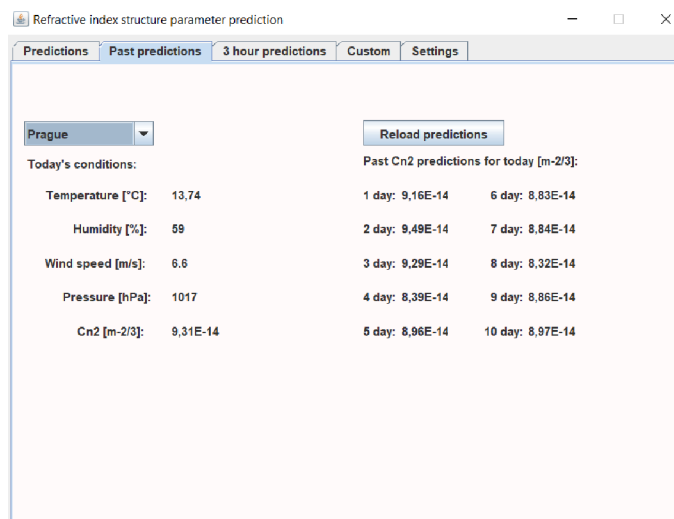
Refractive index structure parameter prediction

Predictions | Past predictions | 3 hour predictions | Custom | Settings

Prague

Reload predictions

Today's conditions:

Past Cn2 predictions for today [m-2/3]:

Temperature [°C]: 13,74

Humidity [%]: 59

Wind speed [m/s]: 6.6

Pressure [hPa]: 1017

Cn2 [m-2/3]: 9,31E-14

1 day: 9,16E-14
6 day: 8,83E-14
2 day: 9,49E-14
7 day: 8,84E-14
3 day: 9,29E-14
8 day: 8,32E-14
4 day: 8,39E-14
9 day: 8,86E-14
5 day: 8,96E-14
10 day: 8,97E-14